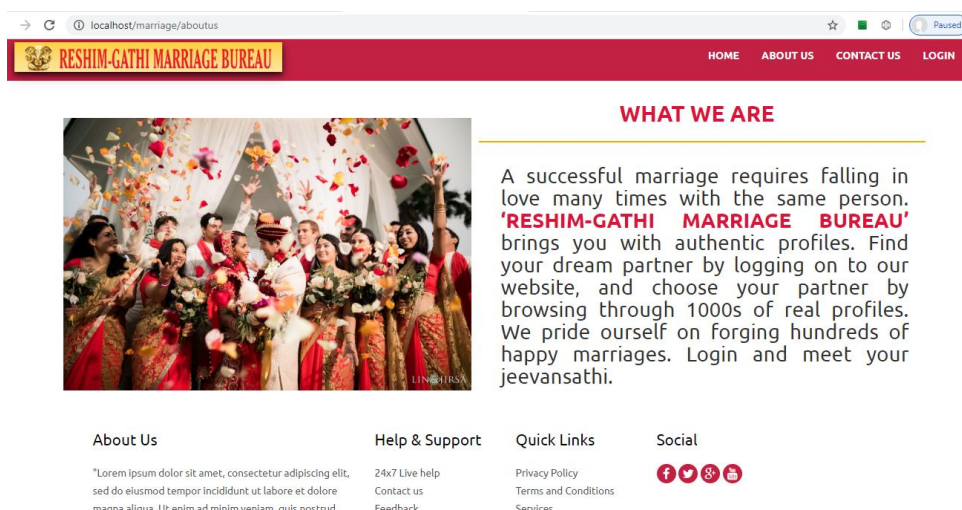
localhost/marriage/aboutus

Paused

RESHIM-GATHI MARRIAGE BUREAU

HOME ABOUT US CONTACT US LOGIN

WHAT WE ARE

A successful marriage requires falling in love many times with the same person. 'RESHIM-GATHI MARRIAGE BUREAU' brings you with authentic profiles. Find your dream partner by logging on to our website, and choose your partner by browsing through 1000s of real profiles. We pride ourself on forging hundreds of happy marriages. Login and meet your jeevansathi.

LIN HIRSA

About Us

"Lorem ipsum dolor sit amet, consectetur adipiscing elit, sed do eiusmod tempor incididunt ut labore et dolore magna aliqua. Ut enim ad minim veniam, quis nostrud

Help & Support

24x7 Live help
Contact us
Feedback

Quick Links

Privacy Policy
Terms and Conditions
Services

Social